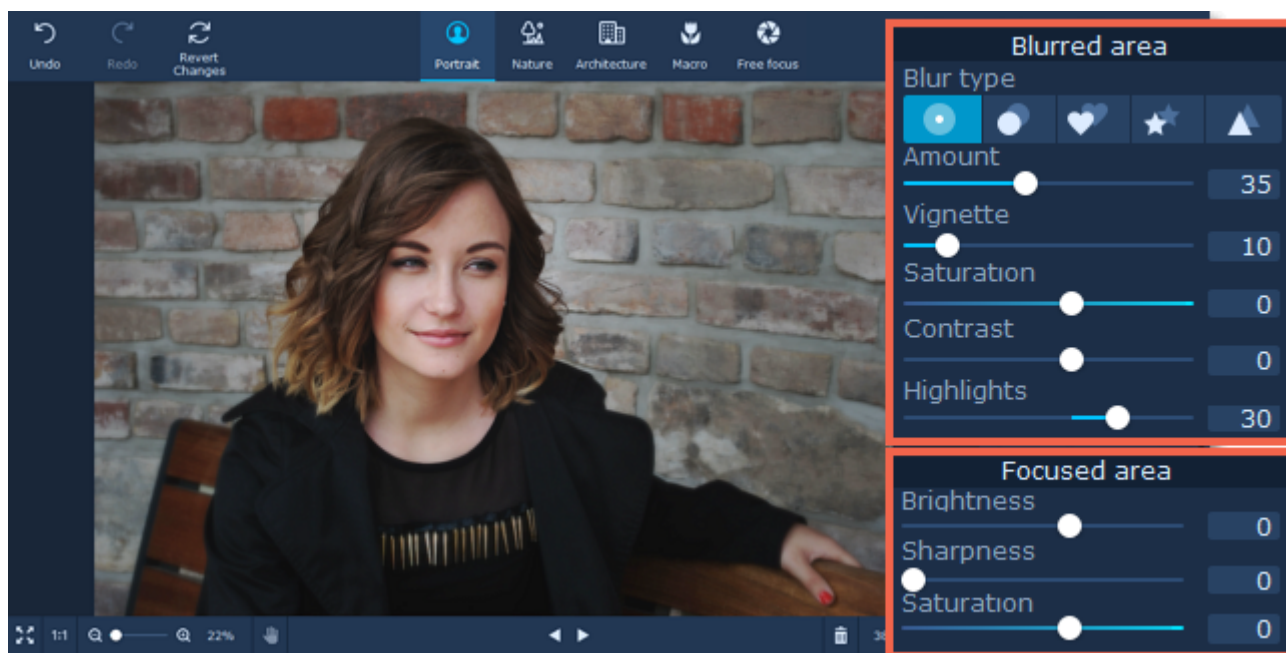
Undo
Redo
Revert Changes
Portrait
Nature
Architecture
Macro
Free focus

Blurred area
Blur type
Amount
35
Vignette
10
Saturation
0
Contrast
0
Highlights
30

Focused area
Brightness
0
Sharpness
0
Saturation
0

1:1
22%
3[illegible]